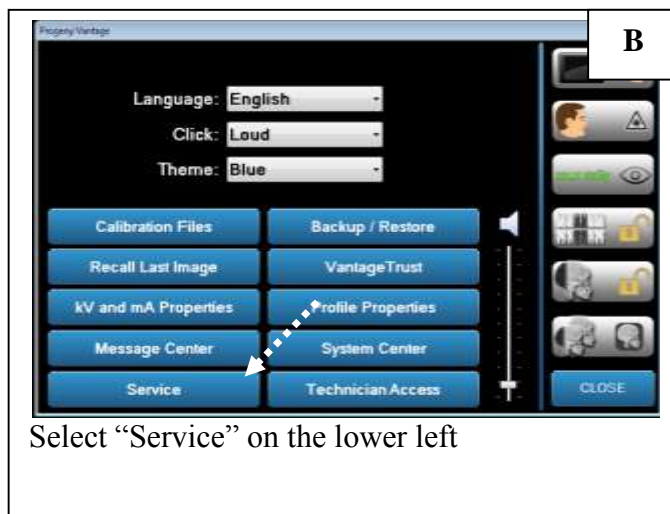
Progeny Vantage

B

Language: English

Click: Loud

Theme: Blue

Calibration Files

Backup / Restore

Recall Last Image

VantageTrust

kV and mA Properties

Profile Properties

Message Center

System Center

Service

Technician Access

CLOSE

Select “Service” on the lower left